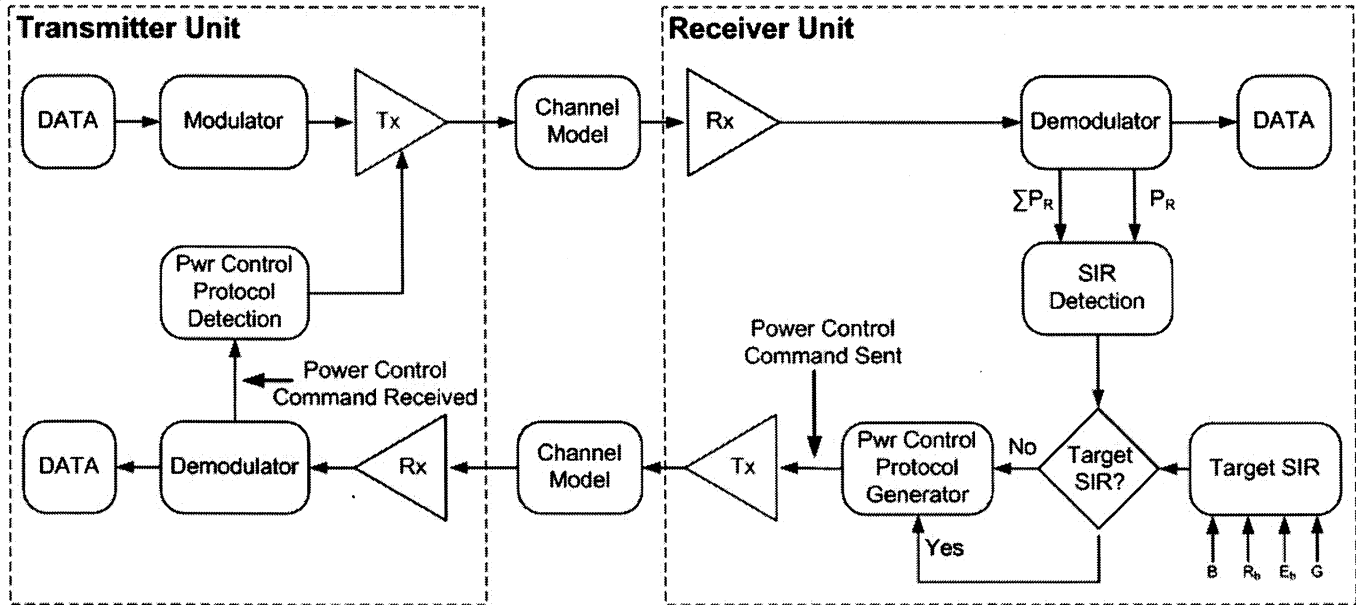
Transmitter Unit

DATA

Modulator

Tx

Pwr Control Protocol Detection

Power Control Command Received

DATA

Demodulator

Rx

Channel Model

Receiver Unit

Rx

Demodulator

DATA

$\sum P_R$

$P_R$

SIR Detection

Power Control Command Sent

Channel Model

Tx

Pwr Control Protocol Generator

No

Target SIR?

Target SIR

Yes

B

$R_b$

$E_b$

G